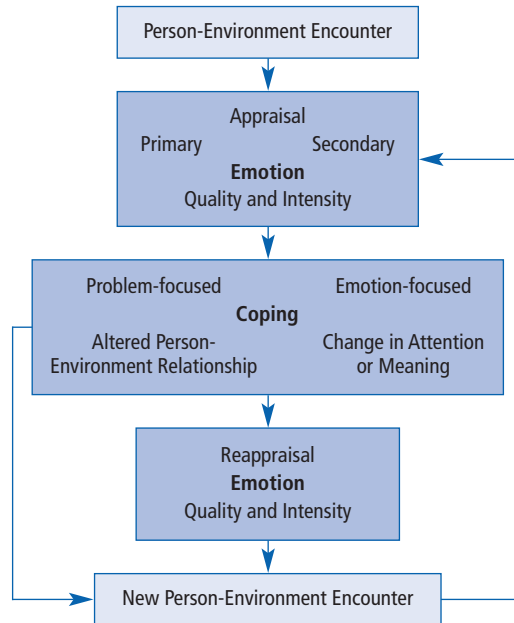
Person-Environment Encounter

Appraisal
Primary Secondary
Emotion
Quality and Intensity

Problem-focused Emotion-focused
Coping
Altered Person-Environment Relationship
Change in Attention or Meaning

Reappraisal
Emotion
Quality and Intensity

New Person-Environment Encounter